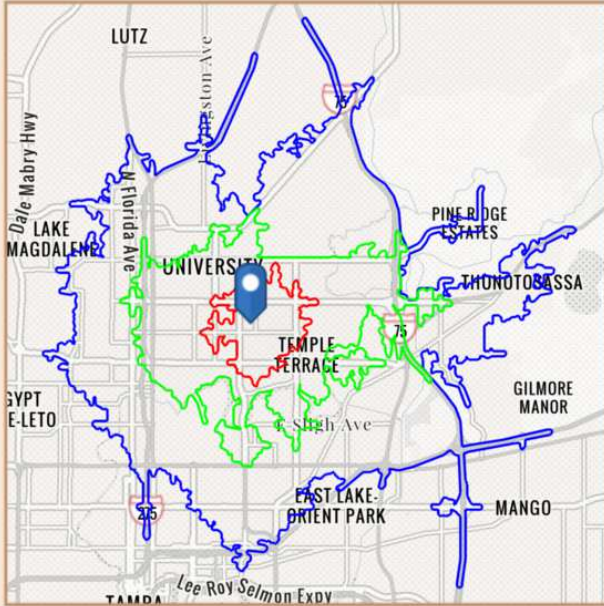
LUTZ

Livingston Ave

75

Dale Mabry Hwy

N Florida Ave

LAKE MAGDALENE

PINE RIDGE ESTATES

UNIVERSITY

THONOTOSASSA

75

TEMPLE TERRACE

GILMORE MANOR

GYPT E-LETO

E Sligh Ave

275

EAST LAKE-ORIENT PARK

MANGO

Lee Roy Selmon Expy

TAMPA